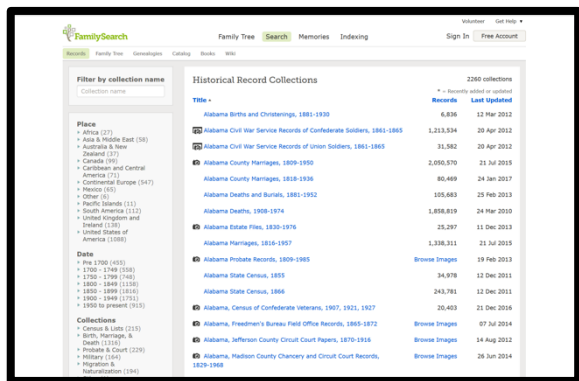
FamilySearch

Volunteer Get Help ▾

Family Tree Search Memories Indexing Sign In Free Account

Records Family Tree Genealogies Catalog Books Wiki

Filter by collection name

Collection name

Place
Africa (27)
Asia & Middle East (58)
Australia & New Zealand (37)
Canada (99)
Caribbean and Central America (71)
Continental Europe (947)
Mexico (65)
Other (6)
Pacific Islands (11)
South America (112)
United Kingdom and Ireland (138)
United States of America (1088)

Date
Pre 1700 (455)
1700 - 1749 (558)
1750 - 1799 (748)
1800 - 1849 (1158)
1850 - 1899 (1816)
1900 - 1949 (1751)
1950 to present (915)

Collections
Census & Lists (215)
Birth, Marriage, & Death (1316)
Probate & Court (229)
Military (164)
Migration & Naturalization (194)

Historical Record Collections

2260 collections

* = Recently added or updated

| Title ▴ | Records | Last Updated |
|---|---|---|
| Alabama Births and Christenings, 1881-1930 | 6,836 | 12 Mar 2012 |
| Alabama Civil War Service Records of Confederate Soldiers, 1861-1865 | 1,213,534 | 20 Apr 2012 |
| Alabama Civil War Service Records of Union Soldiers, 1861-1865 | 31,582 | 20 Apr 2012 |
| Alabama County Marriages, 1809-1950 | 2,050,570 | 21 Jul 2015 |
| Alabama County Marriages, 1818-1936 | 80,469 | 24 Jan 2017 |
| Alabama Deaths and Burials, 1881-1952 | 105,683 | 25 Feb 2013 |
| Alabama Deaths, 1908-1974 | 1,858,819 | 24 Mar 2010 |
| Alabama Estate Files, 1830-1976 | 25,297 | 11 Dec 2013 |
| Alabama Marriages, 1816-1957 | 1,338,311 | 21 Jul 2015 |
| Alabama Probate Records, 1809-1985 | Browse Images | 19 Feb 2013 |
| Alabama State Census, 1855 | 34,978 | 12 Dec 2011 |
| Alabama State Census, 1866 | 243,781 | 12 Dec 2011 |
| Alabama, Census of Confederate Veterans, 1907, 1921, 1927 | 20,403 | 21 Dec 2016 |
| Alabama, Freedmen's Bureau Field Office Records, 1865-1872 | Browse Images | 07 Jul 2014 |
| Alabama, Jefferson County Circuit Court Papers, 1870-1916 | Browse Images | 14 Aug 2012 |
| Alabama, Madison County Chancery and Circuit Court Records, 1829-1968 | Browse Images | 26 Jun 2014 |